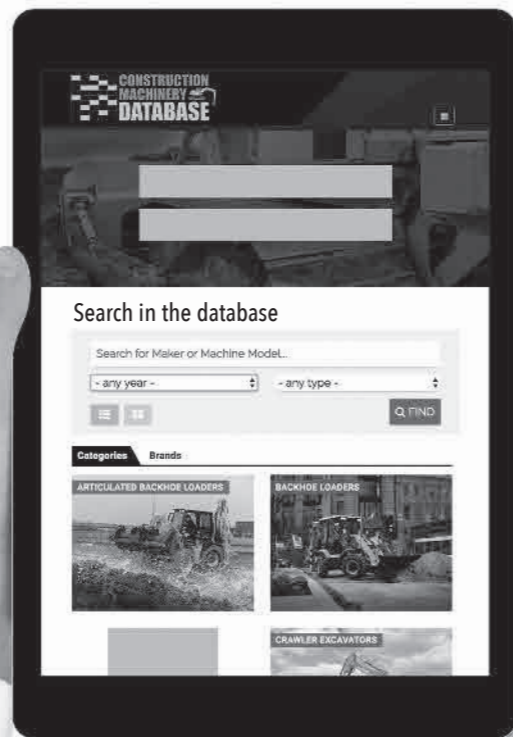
CONSTRUCTION MACHINERY DATABASE

Search in the database

Search for Maker or Machine Model...

- any year -

- any type -

FIND

Categories

Brands

ARTICULATED BACKHOE LOADERS

BACKHOE LOADERS

CRAWLER EXCAVATORS